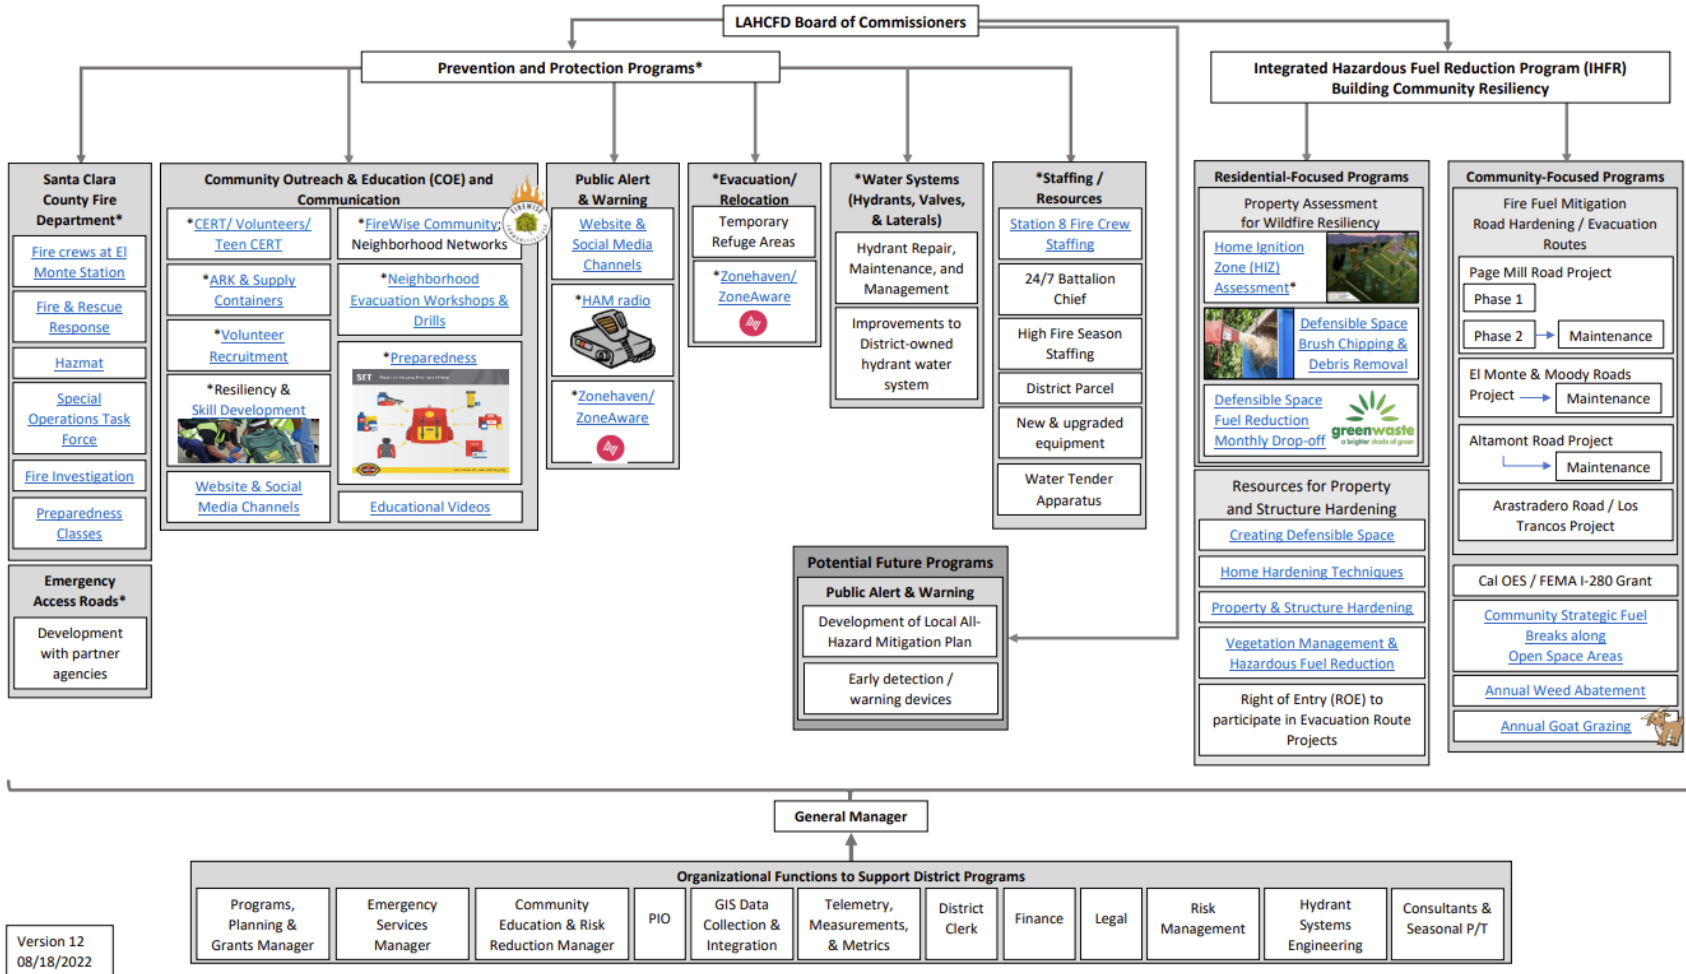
LAHCFD Board of Commissioners

Prevention and Protection Programs*

Integrated Hazardous Fuel Reduction Program (IHFR)
Building Community Resiliency

Santa Clara County Fire Department*

Fire crews at El Monte Station

Fire & Rescue Response

Hazmat

Special Operations Task Force

Fire Investigation

Preparedness Classes

Emergency Access Roads*

Development with partner agencies

Community Outreach & Education (COE) and Communication

*CERT/ Volunteers/ Teen CERT

*FireWise Community; Neighborhood Networks

*ARK & Supply Containers

*Neighborhood Evacuation Workshops & Drills

*Volunteer Recruitment

*Preparedness

*Resiliency & Skill Development

Website & Social Media Channels

Educational Videos

Public Alert & Warning

Website & Social Media Channels

*HAM radio

*Zonehaven/ ZoneAware

*Evacuation/ Relocation

Temporary Refuge Areas

*Zonehaven/ ZoneAware

*Water Systems (Hydrants, Valves, & Laterals)

Hydrant Repair, Maintenance, and Management

Improvements to District-owned hydrant water system

*Staffing / Resources

Station 8 Fire Crew Staffing

24/7 Battalion Chief

High Fire Season Staffing

District Parcel

New & upgraded equipment

Water Tender Apparatus

Potential Future Programs

Public Alert & Warning

Development of Local All-Hazard Mitigation Plan

Early detection / warning devices

Residential-Focused Programs

Property Assessment for Wildfire Resiliency

Home Ignition Zone (HIZ) Assessment*

Defensible Space Brush Chipping & Debris Removal

Defensible Space Fuel Reduction Monthly Drop-off

greenwaste

Resources for Property and Structure Hardening

Creating Defensible Space

Home Hardening Techniques

Property & Structure Hardening

Vegetation Management & Hazardous Fuel Reduction

Right of Entry (ROE) to participate in Evacuation Route Projects

Community-Focused Programs

Fire Fuel Mitigation Road Hardening / Evacuation Routes

Page Mill Road Project

Phase 1

Phase 2

Maintenance

El Monte & Moody Roads Project

Maintenance

Altamont Road Project

Maintenance

Arastradero Road / Los Trancos Project

Cal OES / FEMA I-280 Grant

Community Strategic Fuel Breaks along Open Space Areas

Annual Weed Abatement

Annual Goat Grazing

General Manager

Organizational Functions to Support District Programs

| Programs, Planning & Grants Manager | Emergency Services Manager | Community Education & Risk Reduction Manager | PIO | GIS Data Collection & Integration | Telemetry, Measurements, & Metrics | District Clerk | Finance | Legal | Risk Management | Hydrant Systems Engineering | Consultants & Seasonal P/T |
|---|---|---|---|---|---|---|---|---|---|---|---|

Version 12
08/18/2022